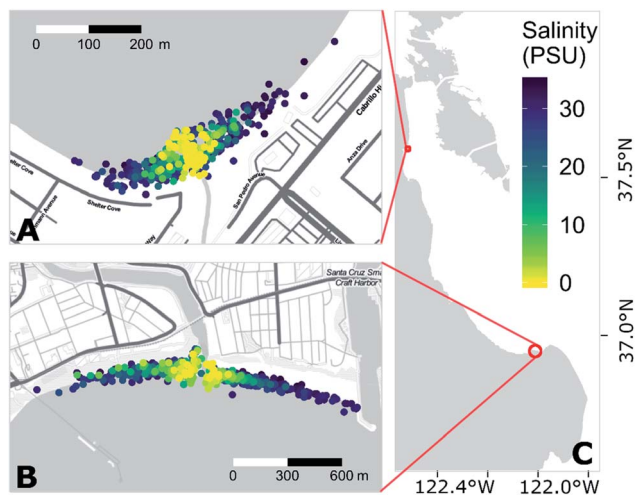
0 100 200 m

Shelter Cove

Shelter Cove

Cabrillo Hwy

Acco Drive

San Pedro Avenue

A

Salinity (PSU)

30

20

10

0

37.5°N

37.0°N

Santa Cruz Small Craft Harbor

B

0 300 600 m

C

122.4°W 122.0°W